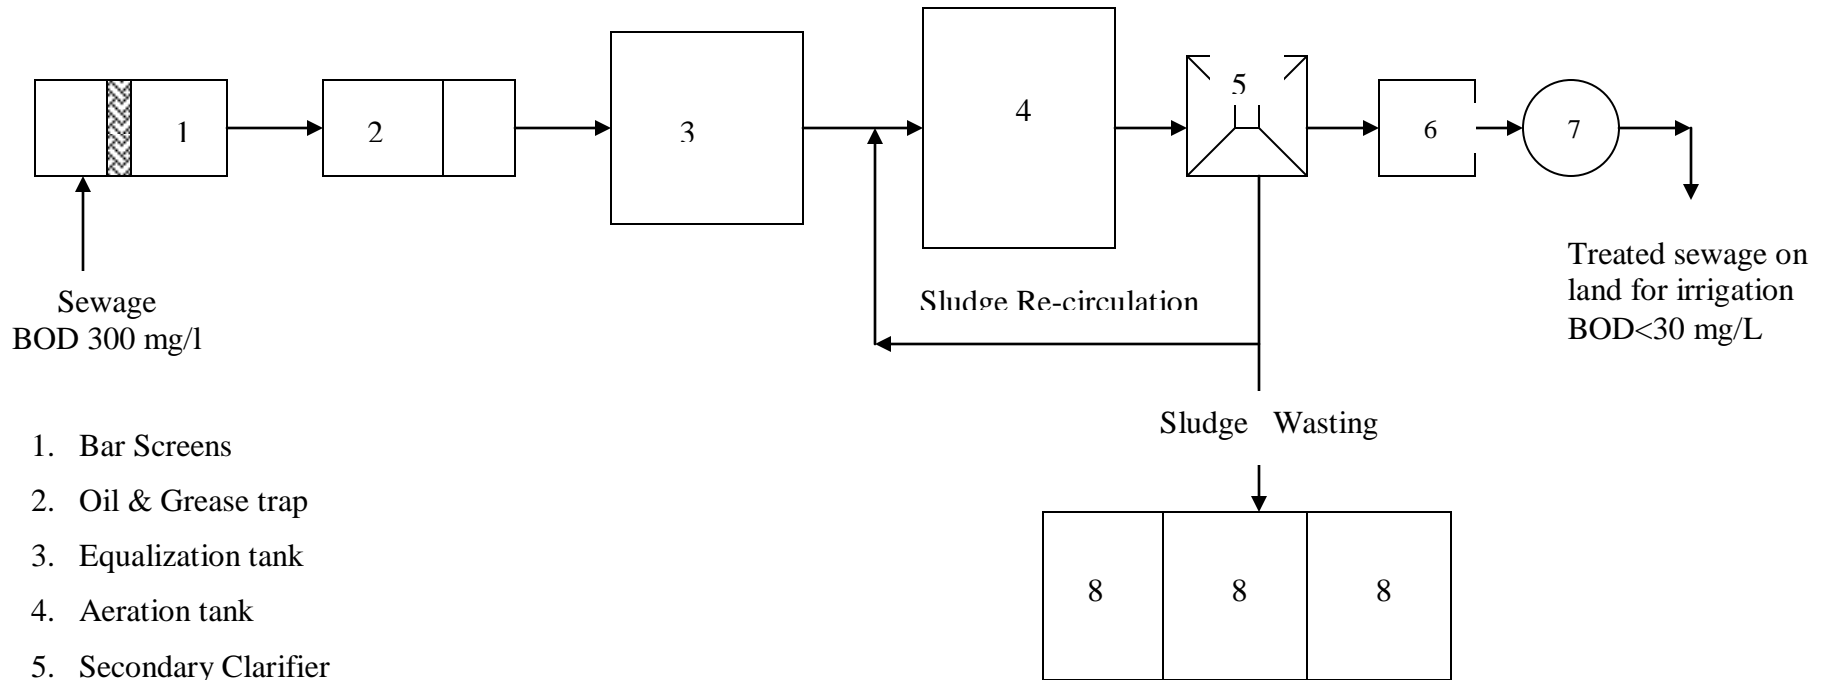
1

2

3

4

5

6

7

Sewage
BOD 300 mg/l

Sludge Re-circulation

Treated sewage on land for irrigation
BOD<30 mg/L

Sludge Wasting

8 8 8

1. Bar Screens
2. Oil & Grease trap
3. Equalization tank
4. Aeration tank
5. Secondary Clarifier